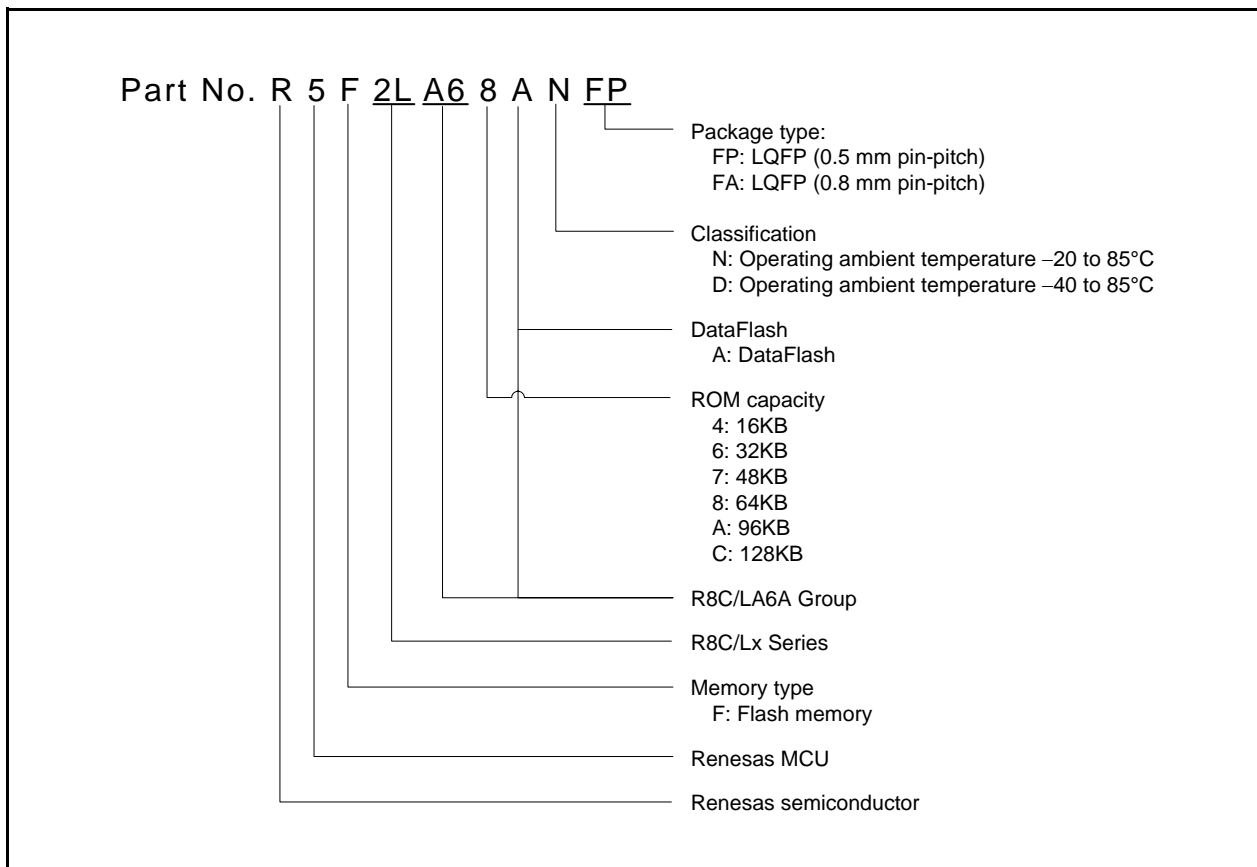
Part No. R 5 F 2L A6 8 A N FP

Package type:
FP: LQFP (0.5 mm pin-pitch)
FA: LQFP (0.8 mm pin-pitch)

Classification
N: Operating ambient temperature −20 to 85°C
D: Operating ambient temperature −40 to 85°C

DataFlash
A: DataFlash

ROM capacity
4: 16KB
6: 32KB
7: 48KB
8: 64KB
A: 96KB
C: 128KB

R8C/LA6A Group

R8C/Lx Series

Memory type
F: Flash memory

Renesas MCU

Renesas semiconductor